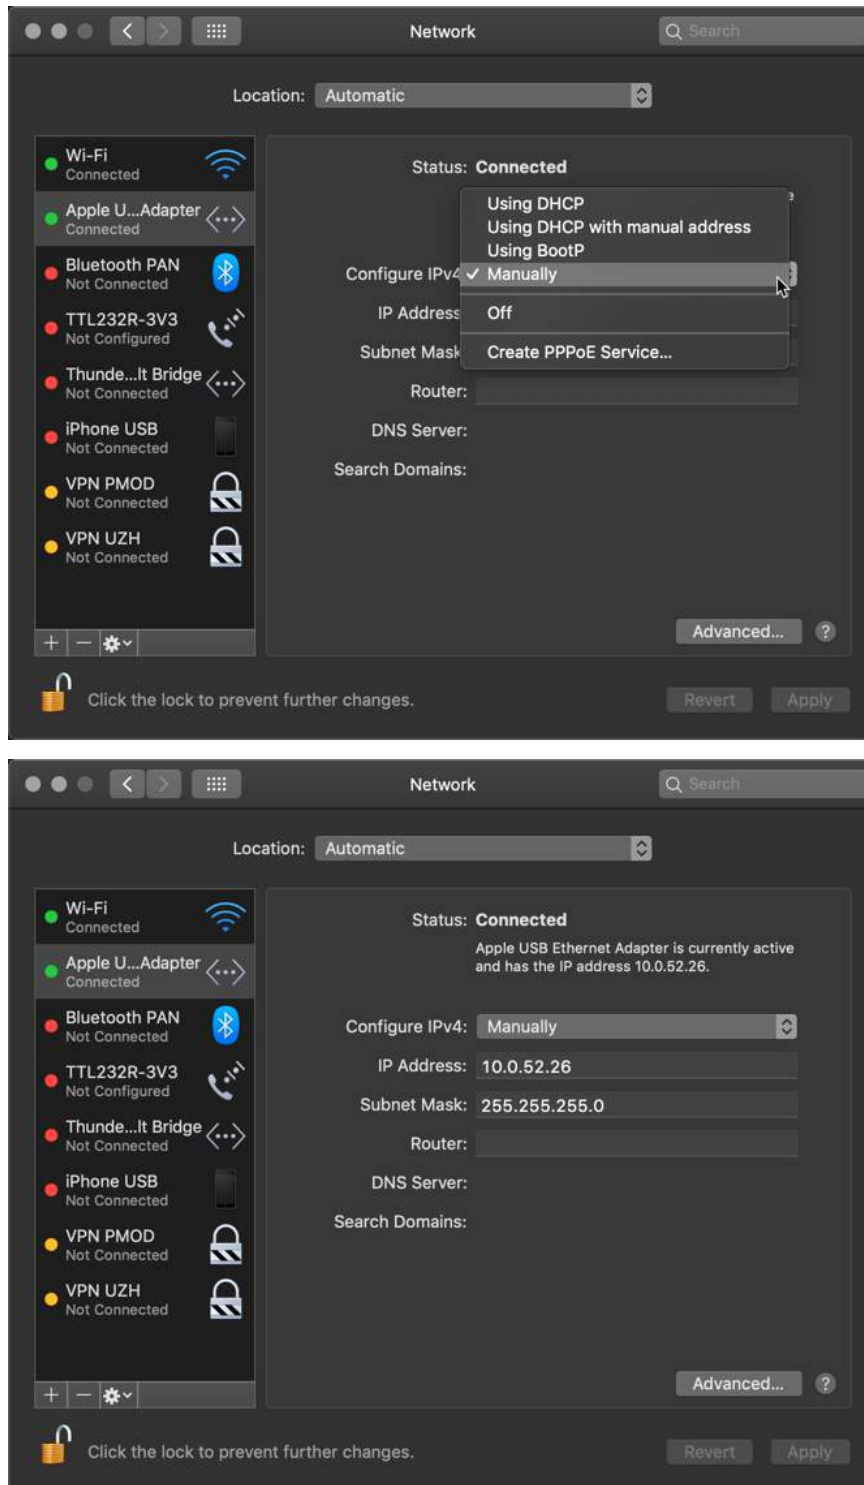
Network

Search

Location: Automatic

Wi-Fi
Connected

Apple U...Adapter
Connected

Bluetooth PAN
Not Connected

TTL232R-3V3
Not Configured

Thunde...lt Bridge
Not Connected

iPhone USB
Not Connected

VPN PMOD
Not Connected

VPN UZH
Not Connected

Status: Connected

Configure IPv4

IP Address

Subnet Mask

Using DHCP
Using DHCP with manual address
Using BootP
✓ Manually
Off
Create PPPoE Service...

Router:

DNS Server:

Search Domains:

Advanced...

?

Click the lock to prevent further changes.

Revert

Apply

Network

Search

Location: Automatic

Wi-Fi
Connected

Apple U...Adapter
Connected

Bluetooth PAN
Not Connected

TTL232R-3V3
Not Configured

Thunde...lt Bridge
Not Connected

iPhone USB
Not Connected

VPN PMOD
Not Connected

VPN UZH
Not Connected

Status: Connected

Apple USB Ethernet Adapter is currently active and has the IP address 10.0.52.26.

Configure IPv4: Manually

IP Address: 10.0.52.26

Subnet Mask: 255.255.255.0

Router:

DNS Server:

Search Domains:

Advanced...

?

Click the lock to prevent further changes.

Revert

Apply